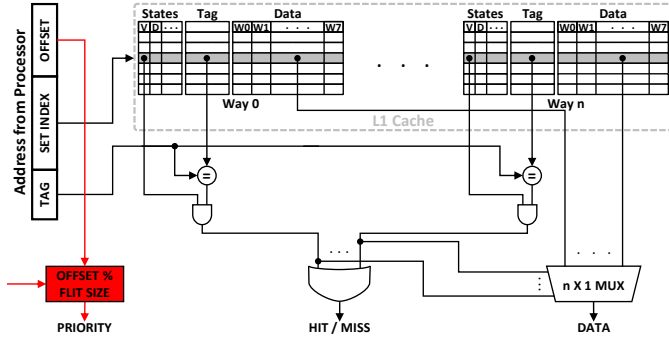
Address from Processor

OFFSET

SET INDEX

TAG

States Tag Data

V D · · ·

W0 W1 · · · W7

Way 0

· · ·

States Tag Data

V D · · ·

W0 W1 · · · W7

Way n

L1 Cache

=

=

· · ·

· · ·

n X 1 MUX

OFFSET % FLIT SIZE

PRIORITY

HIT / MISS

DATA